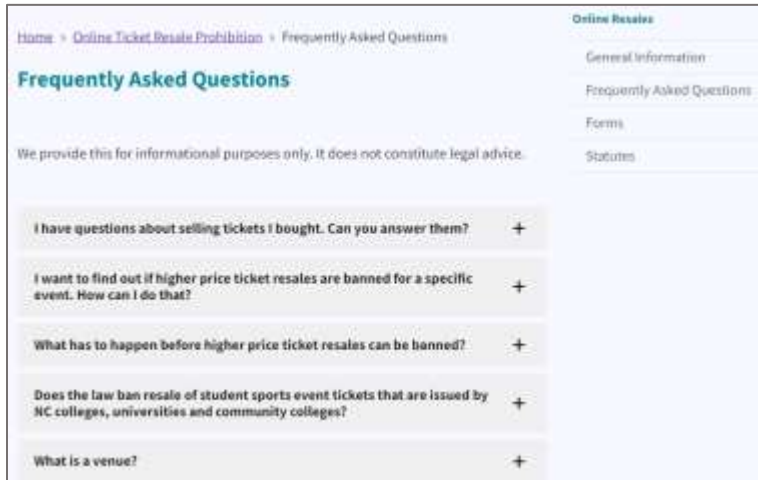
Home › Online Ticket Resale Prohibition › Frequently Asked Questions

Frequently Asked Questions

We provide this for informational purposes only. It does not constitute legal advice.

I have questions about selling tickets I bought. Can you answer them? +

I want to find out if higher price ticket resales are banned for a specific event. How can I do that? +

What has to happen before higher price ticket resales can be banned? +

Does the law ban resale of student sports event tickets that are issued by NC colleges, universities and community colleges? +

What is a venue? +

Online Resales

General Information

Frequently Asked Questions

Forms

Statutes